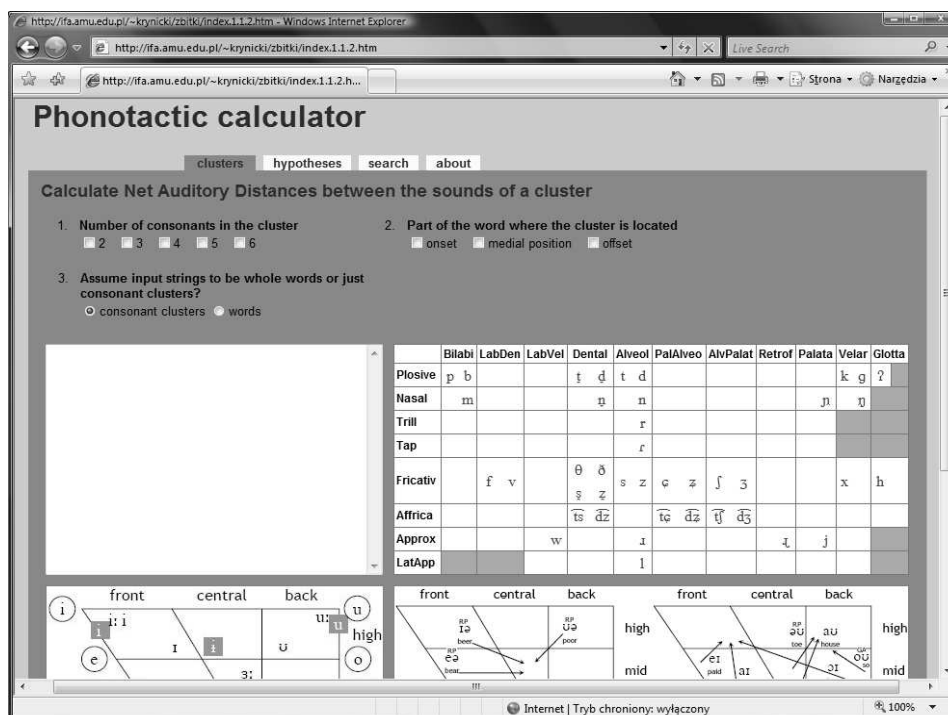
http://ifa.amu.edu.pl/~krynicki/zbitki/index.1.1.2.htm - Windows Internet Explorer

http://ifa.amu.edu.pl/~krynicki/zbitki/index.1.1.2.htm

Live Search

http://ifa.amu.edu.pl/~krynicki/zbitki/index.1.1.2.h...

Strona ▾ Narzędzia ▾

Phonotactic calculator

clusters hypotheses search about

Calculate Net Auditory Distances between the sounds of a cluster

1. Number of consonants in the cluster
2 3 4 5 6

2. Part of the word where the cluster is located
onset medial position offset

3. Assume input strings to be whole words or just consonant clusters?
consonant clusters words

| | Bilabi | LabDen | LabVel | Dental | Alveol | PalAlveo | AlvPalat | Retrof | Palata | Velar | Glotta |
|---|---|---|---|---|---|---|---|---|---|---|---|
| Plosive | p b | | | t̪ d̪ | t d | | | | | k g | ʔ |
| Nasal | m | | | n̪ | n | | | | ɲ | ŋ | |
| Trill | | | | | r | | | | | | |
| Tap | | | | | ɾ | | | | | | |
| Fricativ | | f v | | θ ð s̪ z̪ | s z | ɕ ʑ | ʃ ʒ | | | x | h |
| Affrica | | | | t͡s d͡z | | t͡ɕ d͡ʑ | t͡ʃ d͡ʒ | | | | |
| Approx | | | w | | ɹ | | | ɻ | j | | |
| LatApp | | | | | l | | | | | | |

front central back
i u
iː i uː u high
ɪ ɨ ʊ
e o
ɜː

front central back
RP ɪə beer
RP ʊə poor
high
RP eə bear
mid

front central back
RP əʊ toe
aʊ house
GA oʊ
high
eɪ paid
aɪ
ɔɪ
mid

Internet | Tryb chroniony: wyłączony
100%